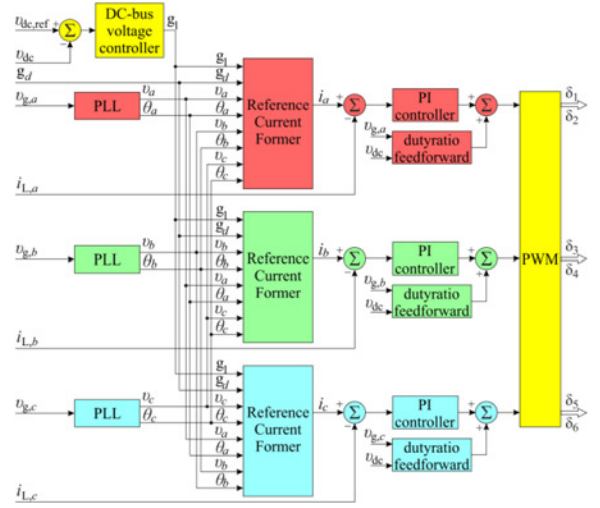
$v_{dc,ref}$ + $\Sigma$ − $v_{dc}$ DC-bus voltage controller $g_1$

$g_d$

$v_{g,a}$ PLL $v_a$ $\theta_a$

$g_1$ $g_d$ $v_a$ $\theta_a$ $v_b$ $\theta_b$ $v_c$ $\theta_c$

Reference Current Former

$i_a$ + $\Sigma$ − PI controller + $\Sigma$ + $v_{g,a}$ $v_{dc}$ dutyratio feedforward

$i_{L,a}$

$v_{g,b}$ PLL $v_b$ $\theta_b$

$g_1$ $g_d$ $v_b$ $\theta_b$ $v_a$ $\theta_a$ $v_c$ $\theta_c$

Reference Current Former

$i_b$ + $\Sigma$ − PI controller + $\Sigma$ + $v_{g,b}$ $v_{dc}$ dutyratio feedforward

$i_{L,b}$

$v_{g,c}$ PLL $v_c$ $\theta_c$

$g_1$ $g_d$ $v_c$ $\theta_c$ $v_a$ $\theta_a$ $v_b$ $\theta_b$

Reference Current Former

$i_c$ + $\Sigma$ − PI controller + $\Sigma$ + $v_{g,c}$ $v_{dc}$ dutyratio feedforward

$i_{L,c}$

PWM

$\delta_1$ $\delta_2$ $\delta_3$ $\delta_4$ $\delta_5$ $\delta_6$